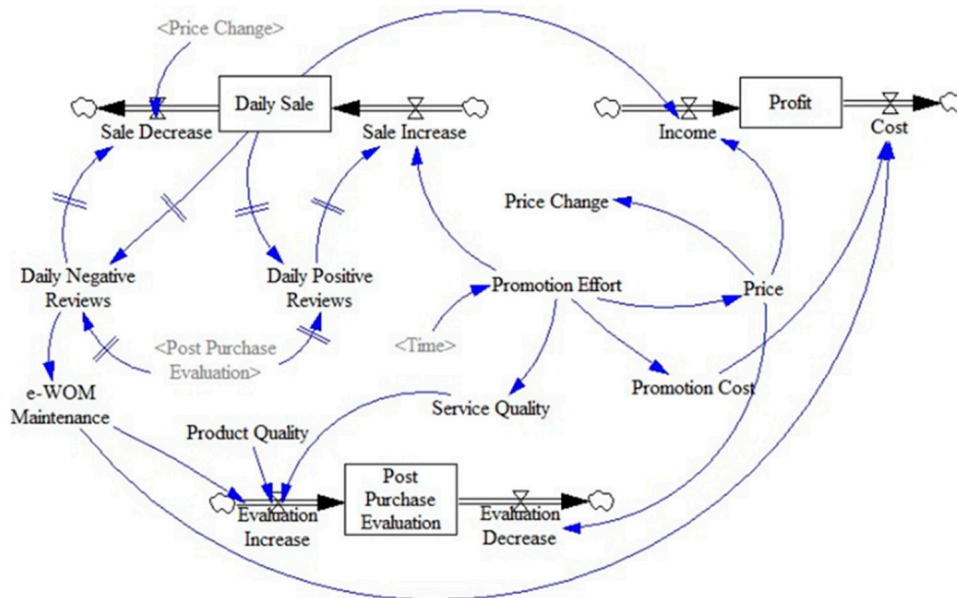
<Price Change>
Daily Sale
Sale Decrease
Sale Increase
Profit
Income
Cost
Price Change
Daily Negative Reviews
Daily Positive Reviews
Promotion Effort
Price
<Post Purchase Evaluation>
<Time>
e-WOM Maintenance
Service Quality
Promotion Cost
Product Quality
Post Purchase Evaluation
Evaluation Increase
Evaluation Decrease